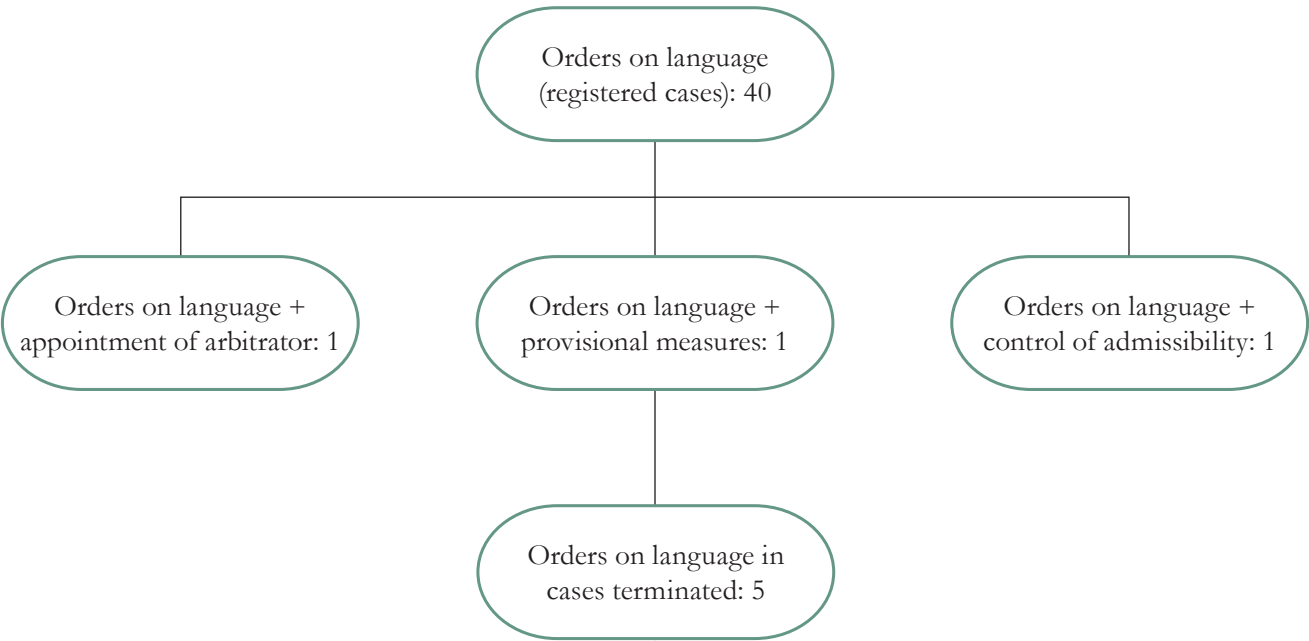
Orders on language (registered cases): 40

Orders on language + appointment of arbitrator: 1

Orders on language + provisional measures: 1

Orders on language + control of admissibility: 1

Orders on language in cases terminated: 5